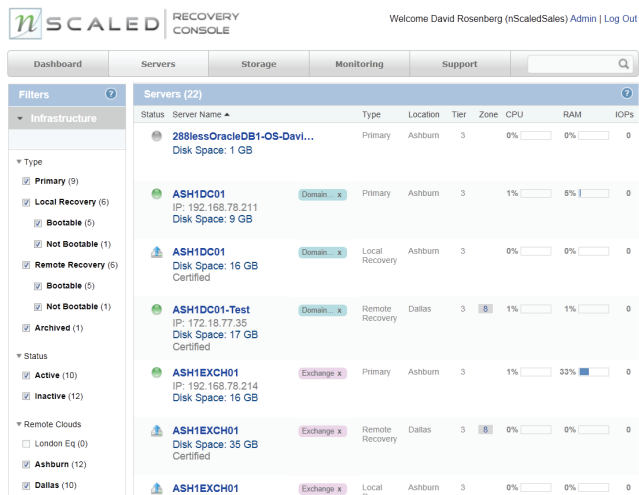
nSCALED RECOVERY CONSOLE

Welcome David Rosenberg (nScaledSales) Admin | Log Out

Dashboard | Servers | Storage | Monitoring | Support

Filters

Infrastructure

Type
Primary (9)
Local Recovery (6)
Bootable (5)
Not Bootable (1)
Remote Recovery (6)
Bootable (5)
Not Bootable (1)
Archived (1)

Status
Active (10)
Inactive (12)

Remote Clouds
London Eq (0)
Ashburn (12)
Dallas (10)

Servers (22)

| Status | Server Name | | Type | Location | Tier | Zone | CPU | RAM | IOPs |
|---|---|---|---|---|---|---|---|---|---|
| | 288lessOracleDB1-OS-Davi... Disk Space: 1 GB | | Primary | Ashburn | 3 | | 0% | 0% | 0 |
| | ASH1DC01 IP: 192.168.78.211 Disk Space: 9 GB | Domain... x | Primary | Ashburn | 3 | | 1% | 5% | 0 |
| | ASH1DC01 Disk Space: 16 GB Certified | Domain... x | Local Recovery | Ashburn | 3 | | 0% | 0% | 0 |
| | ASH1DC01-Test IP: 172.18.77.35 Disk Space: 17 GB Certified | Domain... x | Remote Recovery | Dallas | 3 | 8 | 1% | 1% | 0 |
| | ASH1EXCH01 IP: 192.168.78.214 Disk Space: 16 GB | Exchange x | Primary | Ashburn | 3 | | 1% | 33% | 0 |
| | ASH1EXCH01 Disk Space: 35 GB Certified | Exchange x | Remote Recovery | Dallas | 3 | 8 | 0% | 0% | 0 |
| | ASH1EXCH01 | Exchange x | Local | Ashburn | 3 | | 0% | 0% | 0 |